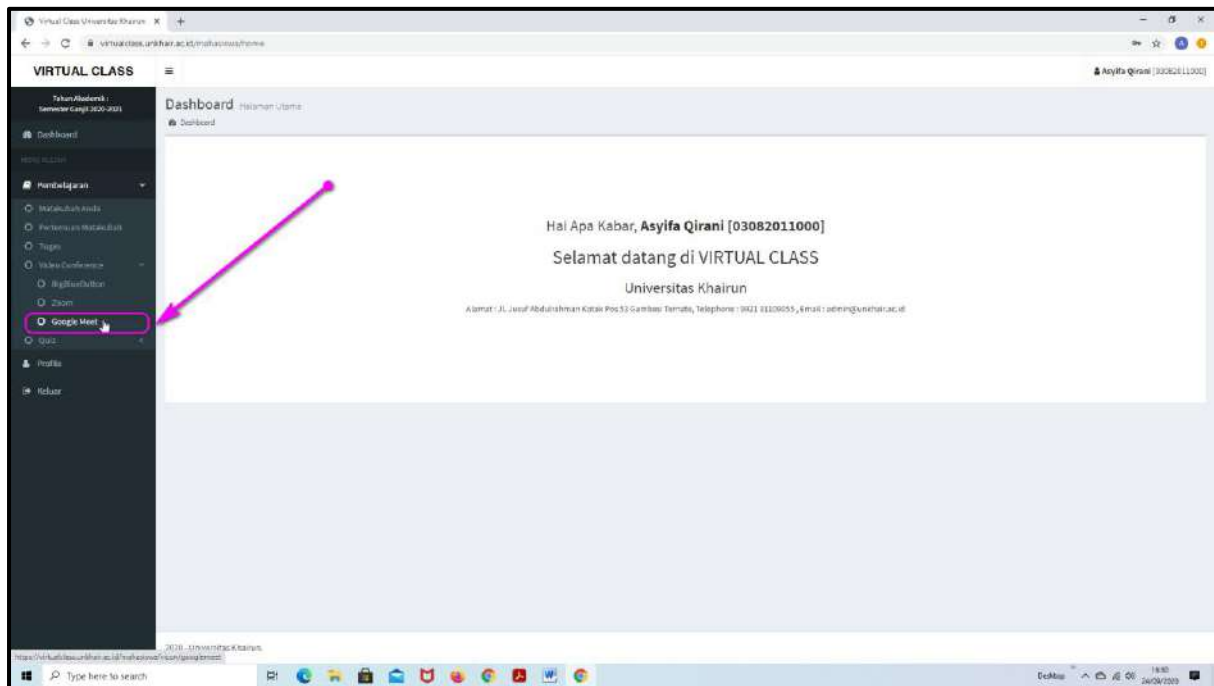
Virtual Class Universitas Khairun ×
virtualclass.unkhair.ac.id/mahasiswa/home

VIRTUAL CLASS
Asyifa Qirani [03082011000]

Tahun Akademik : Semester Ganjil 2020-2021
Dashboard
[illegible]
Pembelajaran
Matakuliah Anda
Pertemuan Matakuliah
Tugas
Video Conference
BigBlueButton
Zoom
Google Meet
Quiz
Profile
Keluar

Dashboard Halaman Utama
Dashboard

Hai Apa Kabar, **Asyifa Qirani [03082011000]**

Selamat datang di VIRTUAL CLASS

Universitas Khairun

Alamat : Jl. Jusuf Abdulrahman Kotak Pos 53 Gambesi Ternate, Telephone : 0921 3110055 , Email : admin@unkhair.ac.id

2020 - Universitas Khairun.

https://virtualclass.unkhair.ac.id/mahasiswa/vicon/googlemeet

Type here to search
Desktop